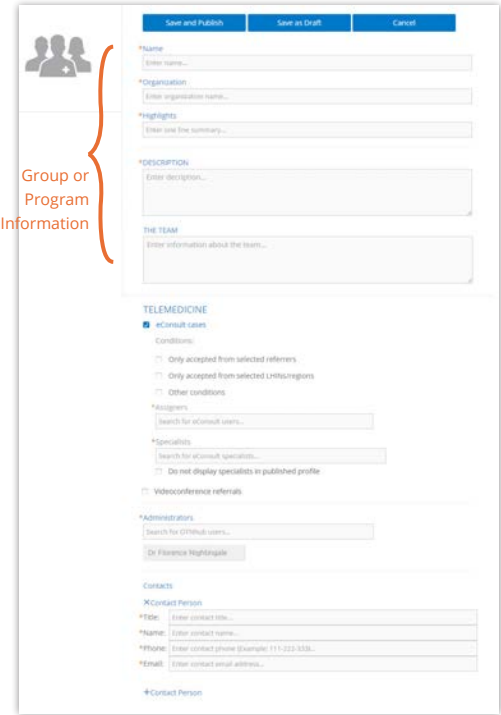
Save and Publish | Save as Draft | Cancel

Group or Program Information

*Name
Enter name...

*Organization
Enter organization name...

*Highlights
Enter one line summary...

*DESCRIPTION
Enter description...

THE TEAM
Enter information about the team...

TELEMEDICINE

eConsult cases

Conditions:

Only accepted from selected referrers

Only accepted from selected LHINs/regions

Other conditions

*Assigners
Search for eConsult users...

*Specialists
Search for eConsult specialists...

Do not display specialists in published profile

Videoconference referrals

*Administrators
Search for OTNhub users...

Dr Florence Nightingale

Contacts

✕Contact Person

*Title: Enter contact title...

*Name: Enter contact name...

*Phone: Enter contact phone (Example: 111-222-3333)...

*Email: Enter contact email address...

+Contact Person